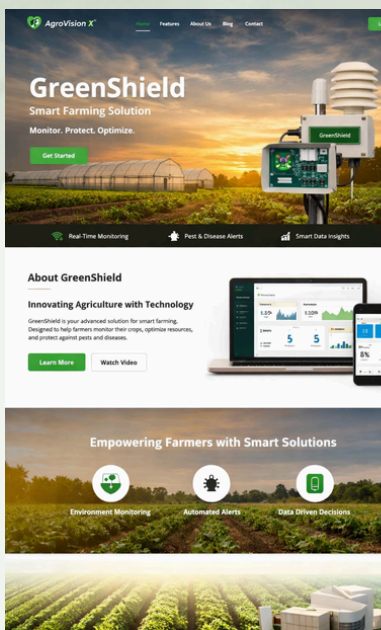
AgroVision X

Home Features About Us Blog Contact

GreenShield

Smart Farming Solution

Monitor. Protect. Optimize.

Get Started

GreenShield

Real-Time Monitoring

Pest & Disease Alerts

Smart Data Insights

About GreenShield

Innovating Agriculture with Technology

GreenShield is your advanced solution for smart farming. Designed to help farmers monitor their crops, optimize resources, and protect against pests and diseases.

Learn More

Watch Video

Empowering Farmers with Smart Solutions

Environment Monitoring

Automated Alerts

Data Driven Decisions